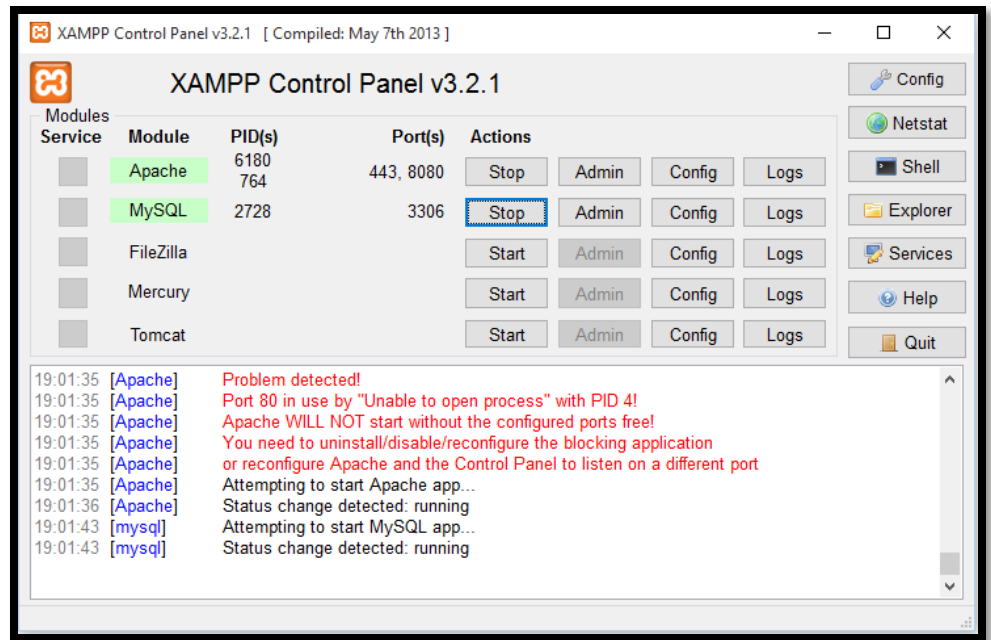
XAMPP Control Panel v3.2.1 [ Compiled: May 7th 2013 ]

XAMPP Control Panel v3.2.1

Config
Netstat
Shell
Explorer
Services
Help
Quit

Modules

| Service | Module | PID(s) | Port(s) | Actions | | | |
|---|---|---|---|---|---|---|---|
| | Apache | 6180 764 | 443, 8080 | Stop | Admin | Config | Logs |
| | MySQL | 2728 | 3306 | Stop | Admin | Config | Logs |
| | FileZilla | | | Start | Admin | Config | Logs |
| | Mercury | | | Start | Admin | Config | Logs |
| | Tomcat | | | Start | Admin | Config | Logs |

19:01:35 [Apache] Problem detected!
19:01:35 [Apache] Port 80 in use by "Unable to open process" with PID 4!
19:01:35 [Apache] Apache WILL NOT start without the configured ports free!
19:01:35 [Apache] You need to uninstall/disable/reconfigure the blocking application
19:01:35 [Apache] or reconfigure Apache and the Control Panel to listen on a different port
19:01:35 [Apache] Attempting to start Apache app...
19:01:36 [Apache] Status change detected: running
19:01:43 [mysql] Attempting to start MySQL app...
19:01:43 [mysql] Status change detected: running